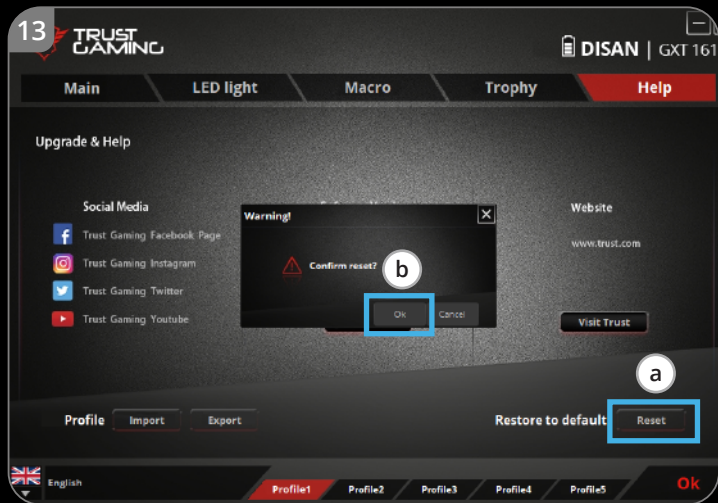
13

TRUST GAMING

DISAN | GXT 161

Main
LED light
Macro
Trophy
Help

Upgrade & Help

Social Media
Trust Gaming Facebook Page
Trust Gaming Instagram
Trust Gaming Twitter
Trust Gaming Youtube

Warning!
Confirm reset?
b
Ok
Cancel

Website
www.trust.com
Visit Trust

a

Profile
Import
Export

Restore to default
Reset

English
Profile1
Profile2
Profile3
Profile4
Profile5
Ok